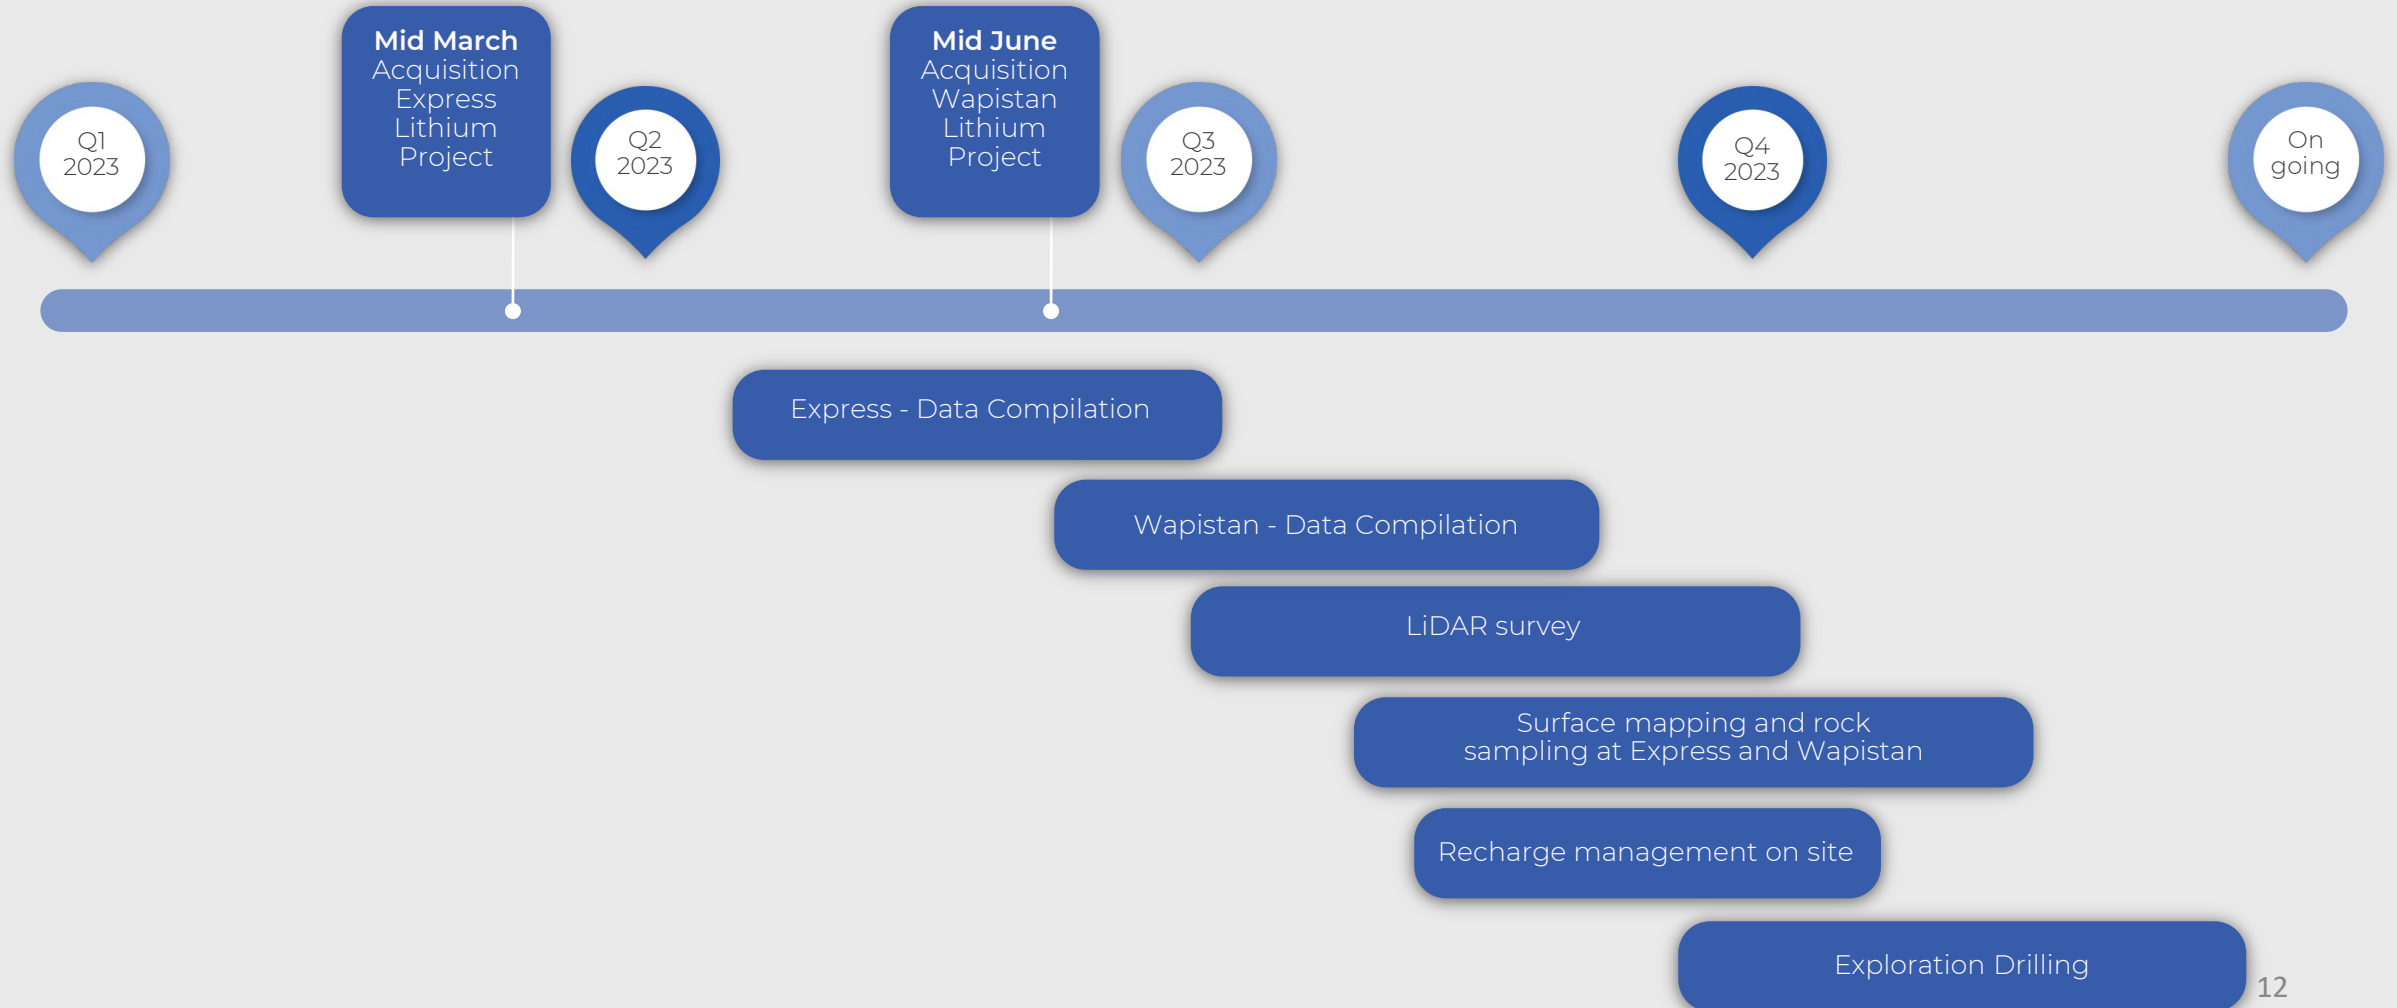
Q1 2023

Mid March
Acquisition Express Lithium Project

Q2 2023

Mid June
Acquisition Wapistan Lithium Project

Q3 2023

Q4 2023

On going

Express - Data Compilation

Wapistan - Data Compilation

LiDAR survey

Surface mapping and rock sampling at Express and Wapistan

Recharge management on site

Exploration Drilling

12